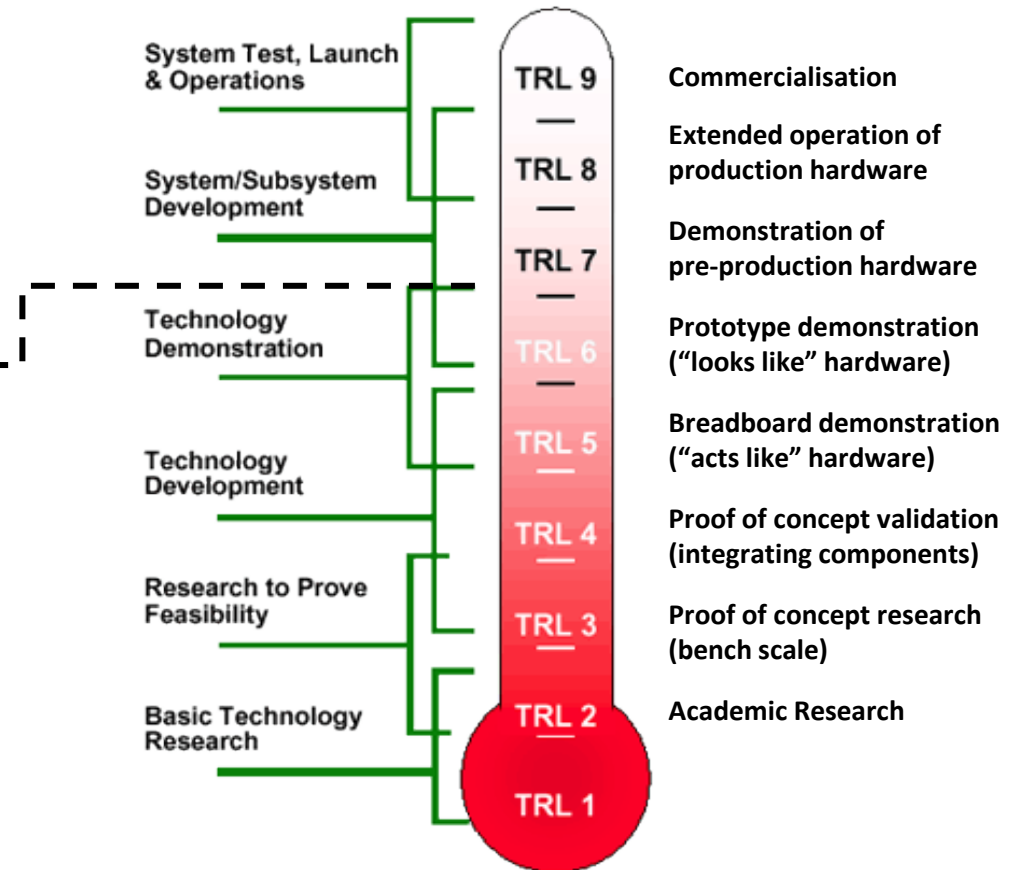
System Test, Launch & Operations

System/Subsystem Development

Technology Demonstration

Technology Development

Research to Prove Feasibility

Basic Technology Research

TRL 9

TRL 8

TRL 7

TRL 6

TRL 5

TRL 4

TRL 3

TRL 2

TRL 1

Commercialisation

Extended operation of production hardware

Demonstration of pre-production hardware

Prototype demonstration ("looks like" hardware)

Breadboard demonstration ("acts like" hardware)

Proof of concept validation (integrating components)

Proof of concept research (bench scale)

Academic Research